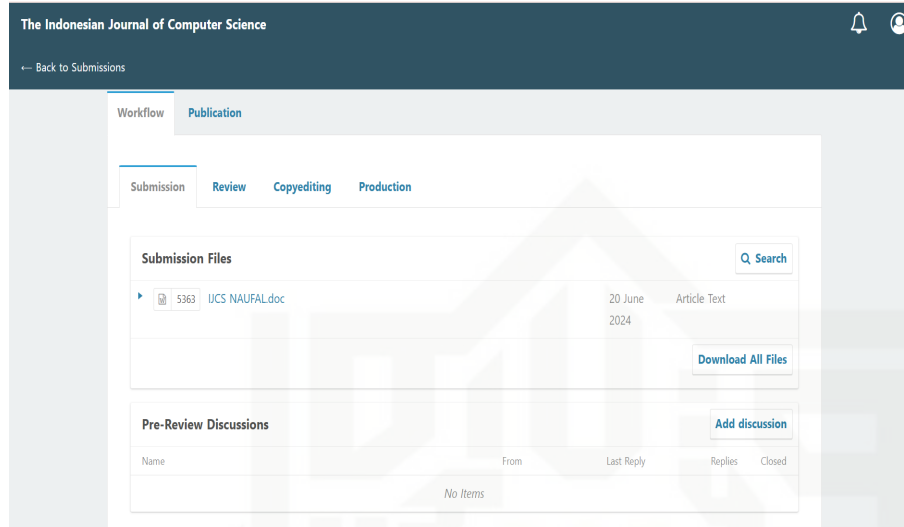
The Indonesian Journal of Computer Science

← Back to Submissions

Workflow Publication

Submission Review Copyediting Production

Submission Files

Search

5363 IJCS NAUFAL.doc 20 June 2024 Article Text

Download All Files

Pre-Review Discussions

Add discussion

| Name | From | Last Reply | Replies | Closed |
|---|---|---|---|---|
| No Items | | | | |